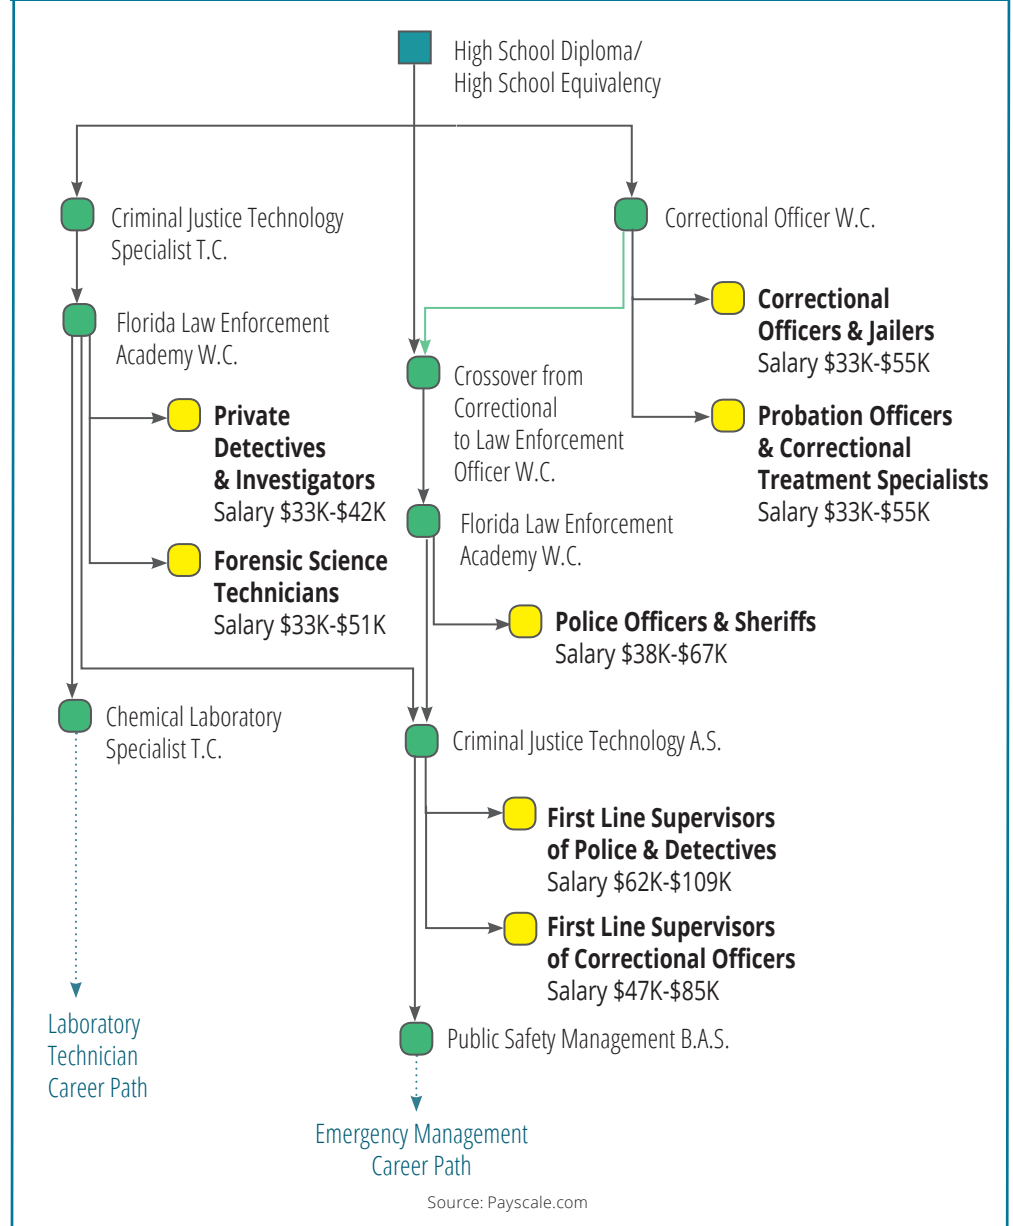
High School Diploma/
High School Equivalency

Criminal Justice Technology Specialist T.C.

Florida Law Enforcement Academy W.C.

Private Detectives & Investigators
Salary $33K-$42K

Forensic Science Technicians
Salary $33K-$51K

Chemical Laboratory Specialist T.C.

Laboratory Technician Career Path

Correctional Officer W.C.

Correctional Officers & Jailers
Salary $33K-$55K

Probation Officers & Correctional Treatment Specialists
Salary $33K-$55K

Crossover from Correctional to Law Enforcement Officer W.C.

Florida Law Enforcement Academy W.C.

Police Officers & Sheriffs
Salary $38K-$67K

Criminal Justice Technology A.S.

First Line Supervisors of Police & Detectives
Salary $62K-$109K

First Line Supervisors of Correctional Officers
Salary $47K-$85K

Public Safety Management B.A.S.

Emergency Management Career Path

Source: Payscale.com